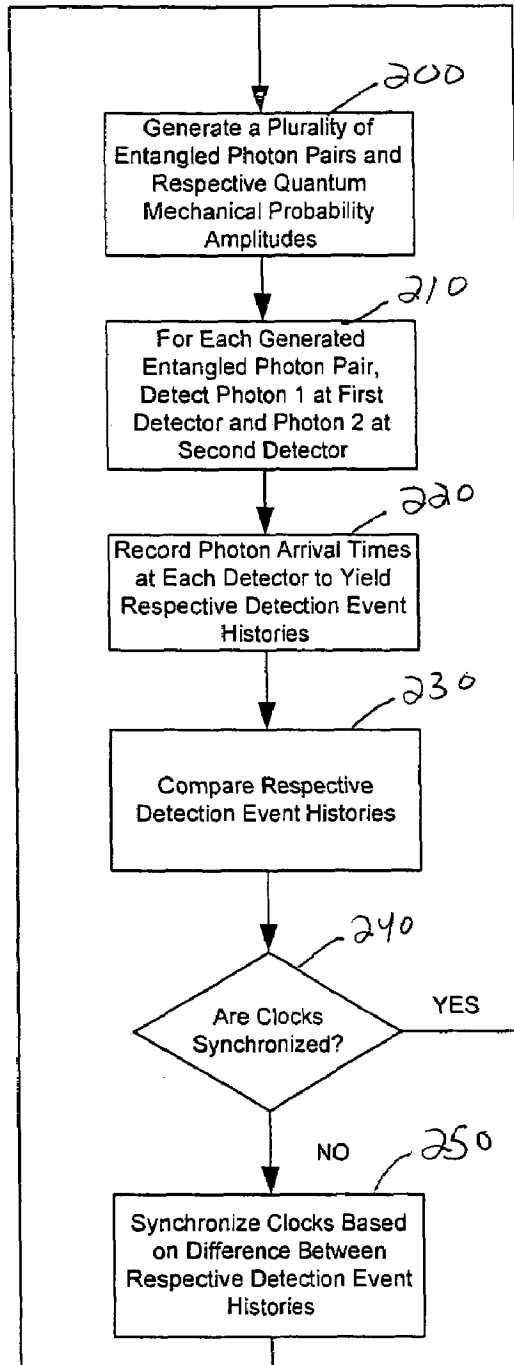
200

Generate a Plurality of Entangled Photon Pairs and Respective Quantum Mechanical Probability Amplitudes

210

For Each Generated Entangled Photon Pair, Detect Photon 1 at First Detector and Photon 2 at Second Detector

220

Record Photon Arrival Times at Each Detector to Yield Respective Detection Event Histories

230

Compare Respective Detection Event Histories

240

Are Clocks Synchronized?

YES

NO

250

Synchronize Clocks Based on Difference Between Respective Detection Event Histories